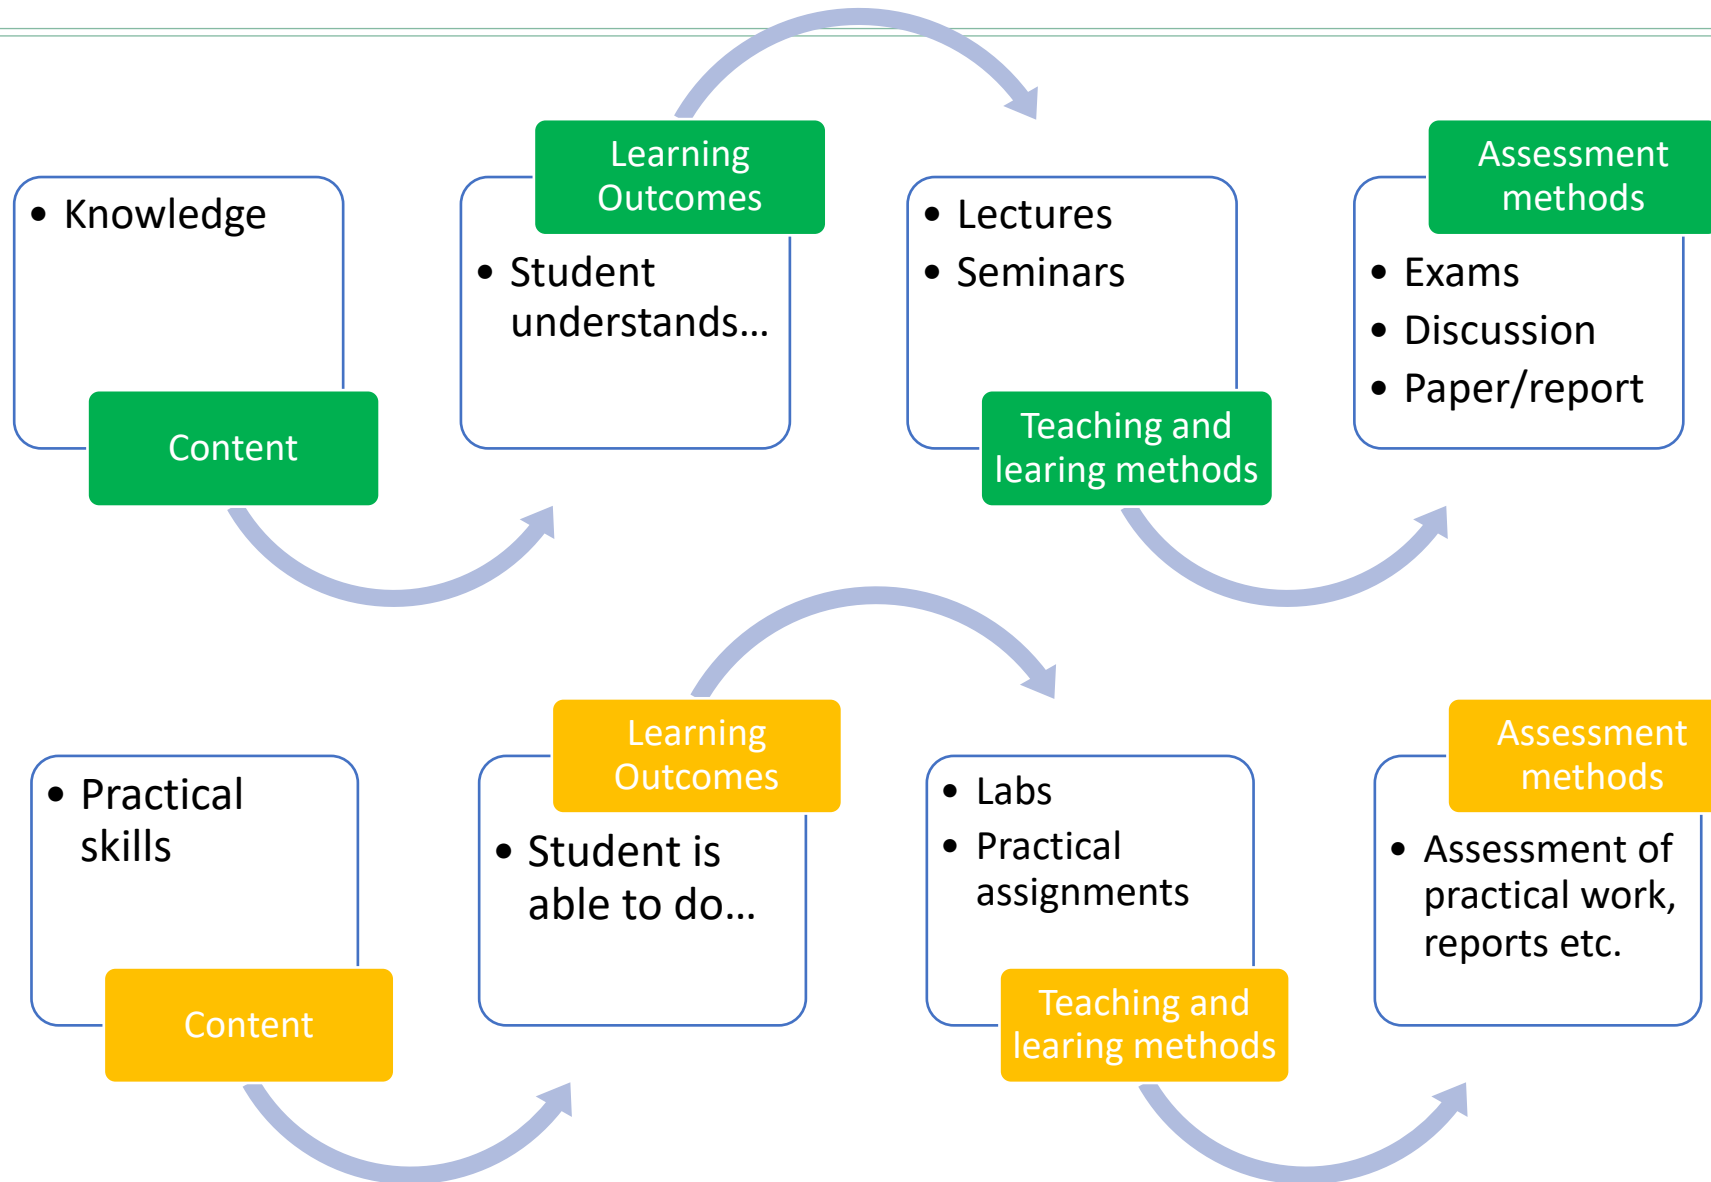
• Knowledge

Content

Learning Outcomes

• Student understands…

• Lectures
• Seminars

Teaching and learing methods

Assessment methods

• Exams
• Discussion
• Paper/report

• Practical skills

Content

Learning Outcomes

• Student is able to do…

• Labs
• Practical assignments

Teaching and learing methods

Assessment methods

• Assessment of practical work, reports etc.